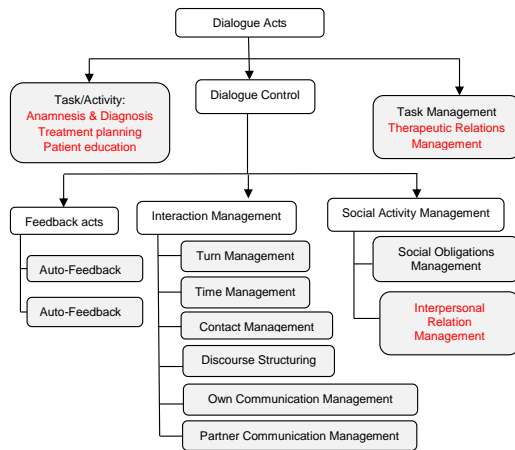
Dialogue Acts

Task/Activity:
Anamnesis & Diagnosis
Treatment planning
Patient education

Dialogue Control

Task Management
Therapeutic Relations Management

Feedback acts

Auto-Feedback

Auto-Feedback

Interaction Management

Turn Management

Time Management

Contact Management

Discourse Structuring

Own Communication Management

Partner Communication Management

Social Activity Management

Social Obligations Management

Interpersonal Relation Management